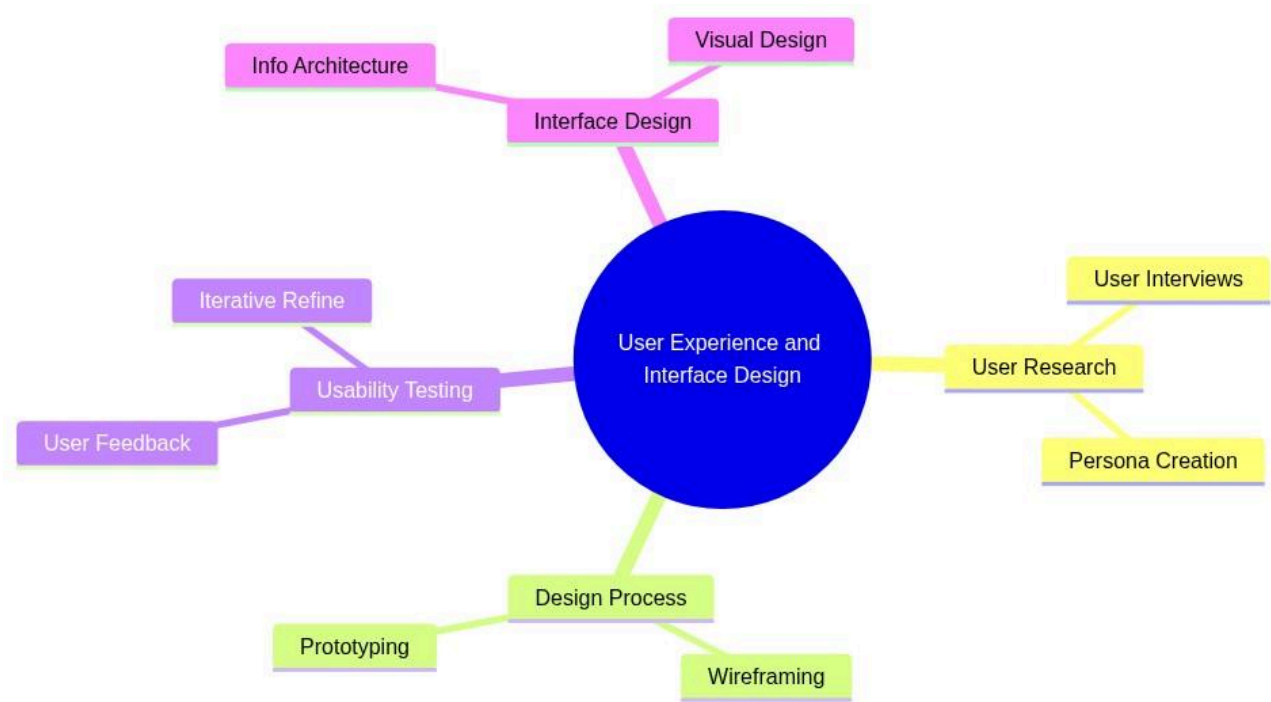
User Experience and Interface Design

Interface Design

Info Architecture

Visual Design

User Research

User Interviews

Persona Creation

Design Process

Prototyping

Wireframing

Usability Testing

Iterative Refine

User Feedback